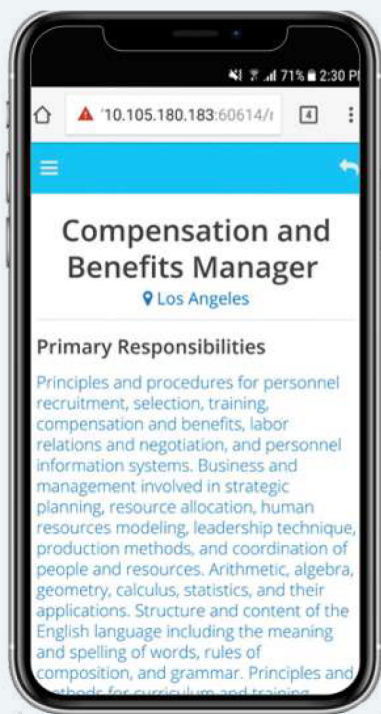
71% 2:30 P

'10.105.180.183:60614/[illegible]

4

Compensation and Benefits Manager

Los Angeles

Primary Responsibilities

Principles and procedures for personnel recruitment, selection, training, compensation and benefits, labor relations and negotiation, and personnel information systems. Business and management involved in strategic planning, resource allocation, human resources modeling, leadership technique, production methods, and coordination of people and resources. Arithmetic, algebra, geometry, calculus, statistics, and their applications. Structure and content of the English language including the meaning and spelling of words, rules of composition, and grammar. Principles and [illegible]